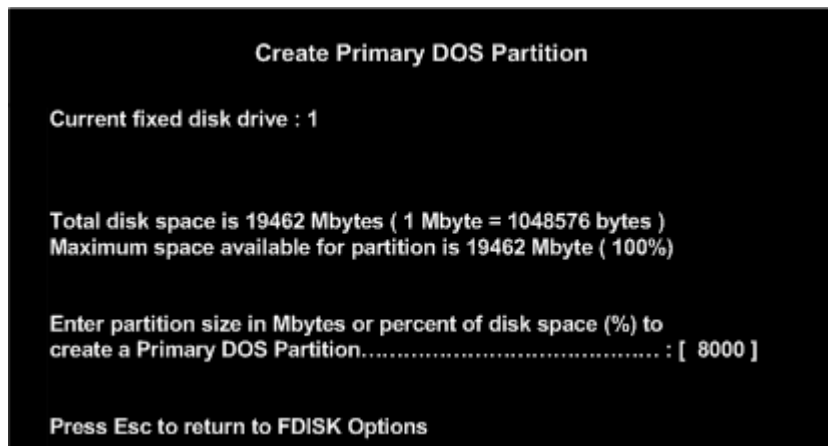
Create Primary DOS Partition

Current fixed disk drive : 1

Total disk space is 19462 Mbytes ( 1 Mbyte = 1048576 bytes )
Maximum space available for partition is 19462 Mbyte ( 100%)

Enter partition size in Mbytes or percent of disk space (%) to
create a Primary DOS Partition.......................................... : [ 8000 ]

Press Esc to return to FDISK Options